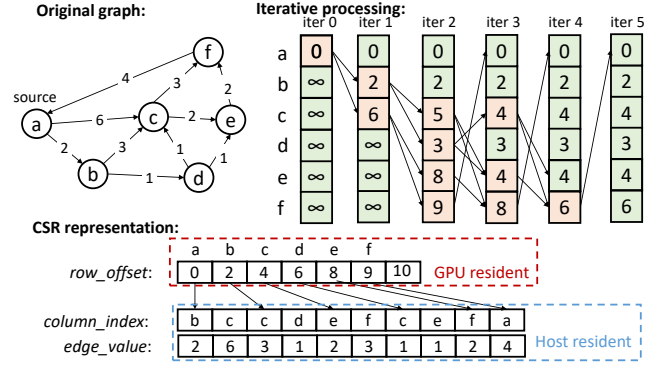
Original graph:

source

a b c d e f

4 6 2 3 3 2 2 1 1 1

Iterative processing:

| | iter 0 | iter 1 | iter 2 | iter 3 | iter 4 | iter 5 |
|---|---|---|---|---|---|---|
| a | 0 | 0 | 0 | 0 | 0 | 0 |
| b | ∞ | 2 | 2 | 2 | 2 | 2 |
| c | ∞ | 6 | 5 | 4 | 4 | 4 |
| d | ∞ | ∞ | 3 | 3 | 3 | 3 |
| e | ∞ | ∞ | 8 | 4 | 4 | 4 |
| f | ∞ | ∞ | 9 | 8 | 6 | 6 |

CSR representation:

| | a | b | c | d | e | f | | | | |
|---|---|---|---|---|---|---|---|---|---|---|
| row_offset: | 0 | 2 | 4 | 6 | 8 | 9 | 10 | | | |
| column_index: | b | c | c | d | e | f | c | e | f | a |
| edge_value: | 2 | 6 | 3 | 1 | 2 | 3 | 1 | 1 | 2 | 4 |

GPU resident

Host resident